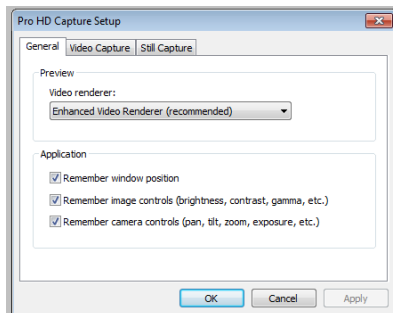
Pro HD Capture Setup

General | Video Capture | Still Capture

Preview

Video renderer:

Enhanced Video Renderer (recommended)

Application

Remember window position

Remember image controls (brightness, contrast, gamma, etc.)

Remember camera controls (pan, tilt, zoom, exposure, etc.)

OK | Cancel | Apply